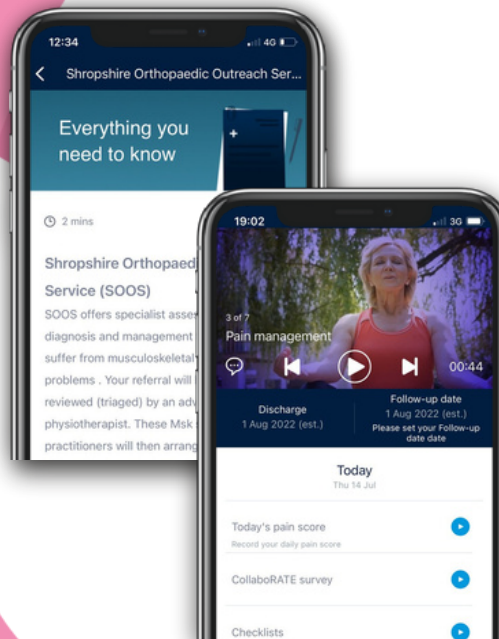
12:34

4G

Shropshire Orthopaedic Outreach Ser...

Everything you need to know

2 mins

Shropshire Orthopaed

Service (SOOS)

SOOS offers specialist asse diagnosis and management suffer from musculoskeleta problems . Your referral will reviewed (triaged) by an adv physiotherapist. These Msk practitioners will then arrang

19:02

3G

3 of 7

Pain management

00:44

Discharge

1 Aug 2022 (est.)

Follow-up date

1 Aug 2022 (est.)

Please set your Follow-up date date

Today

Thu 14 Jul

Today's pain score

Record your daily pain score

CollaboRATE survey

Checklists